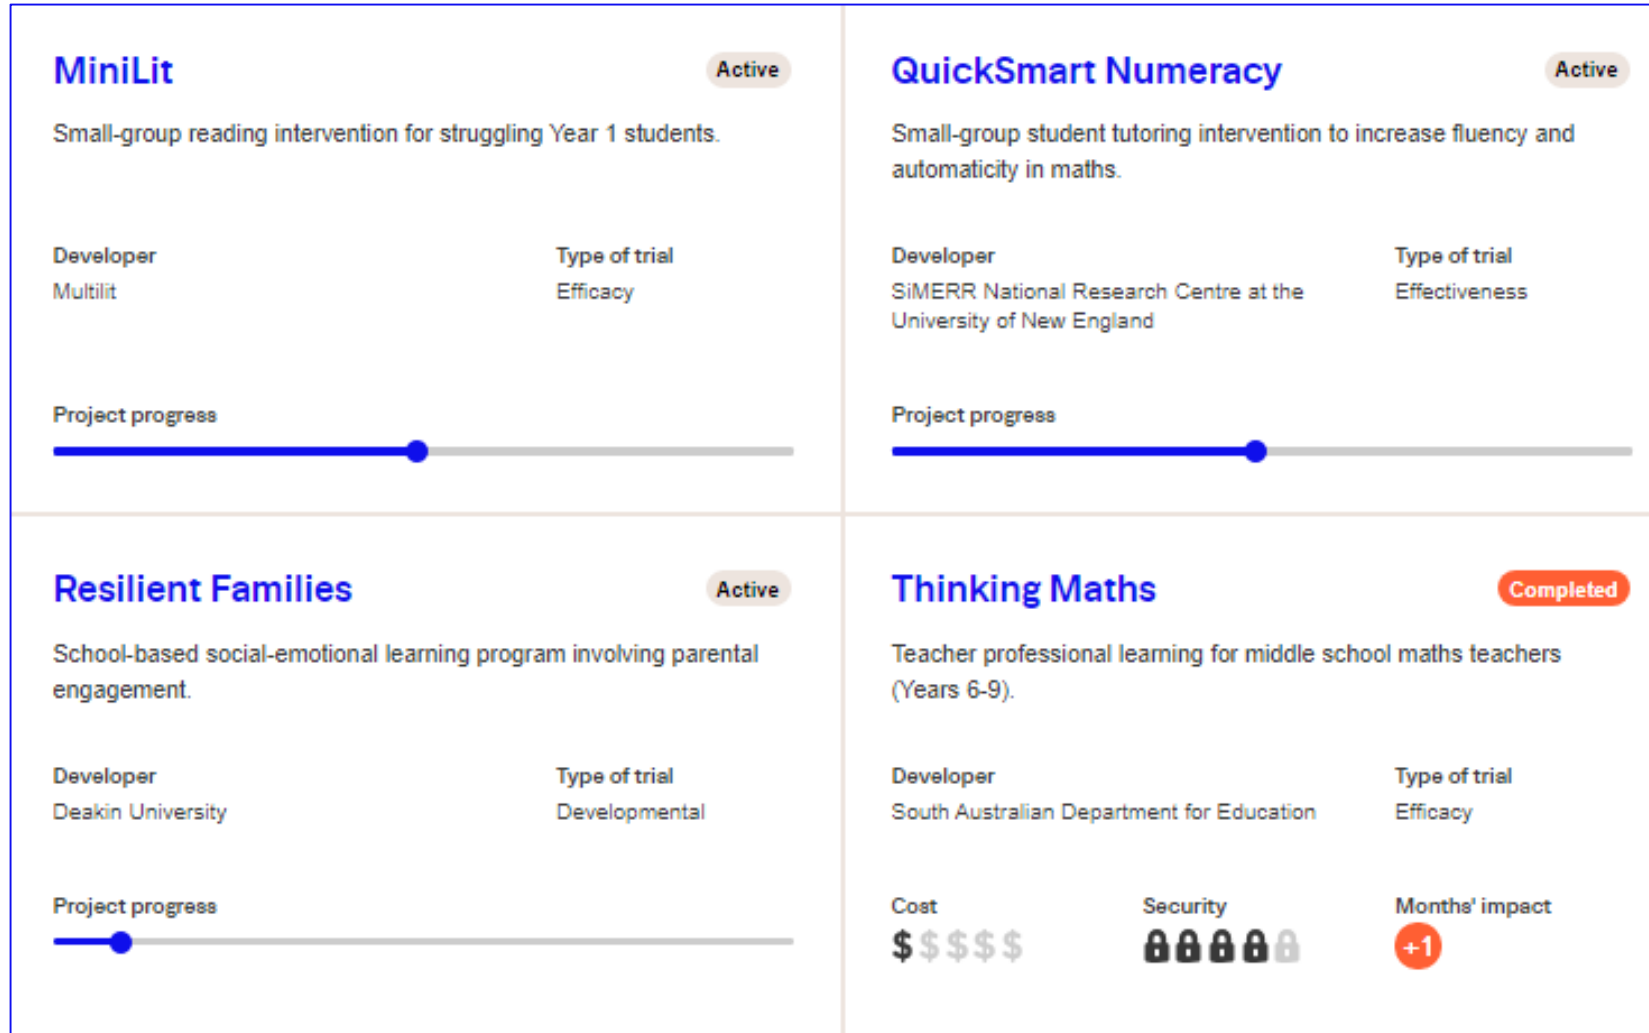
MiniLit

Active

Small-group reading intervention for struggling Year 1 students.

Developer
Multilit

Type of trial
Efficacy

Project progress

QuickSmart Numeracy

Active

Small-group student tutoring intervention to increase fluency and automaticity in maths.

Developer
SiMERR National Research Centre at the University of New England

Type of trial
Effectiveness

Project progress

Resilient Families

Active

School-based social-emotional learning program involving parental engagement.

Developer
Deakin University

Type of trial
Developmental

Project progress

Thinking Maths

Completed

Teacher professional learning for middle school maths teachers (Years 6-9).

Developer
South Australian Department for Education

Type of trial
Efficacy

Cost
$$$$$

Security

Months' impact
+1